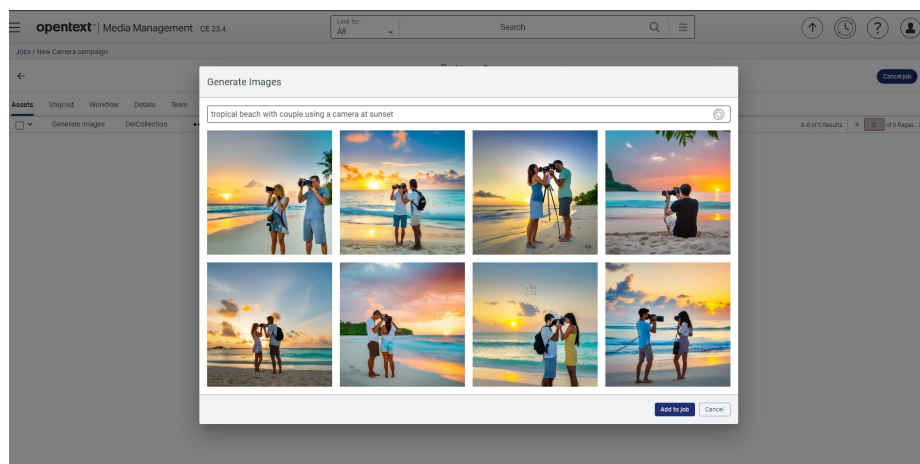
opentext™ | Media Management CE 23.4

Look for: All

Search

Jobs / New Camera campaign

Cancel job

Assets Step list Workflow Details Team

Generate images DelCollection

0-0 of 0 Results 0 of 0 Pages

Generate Images

tropical beach with couple using a camera at sunset

Add to job Cancel